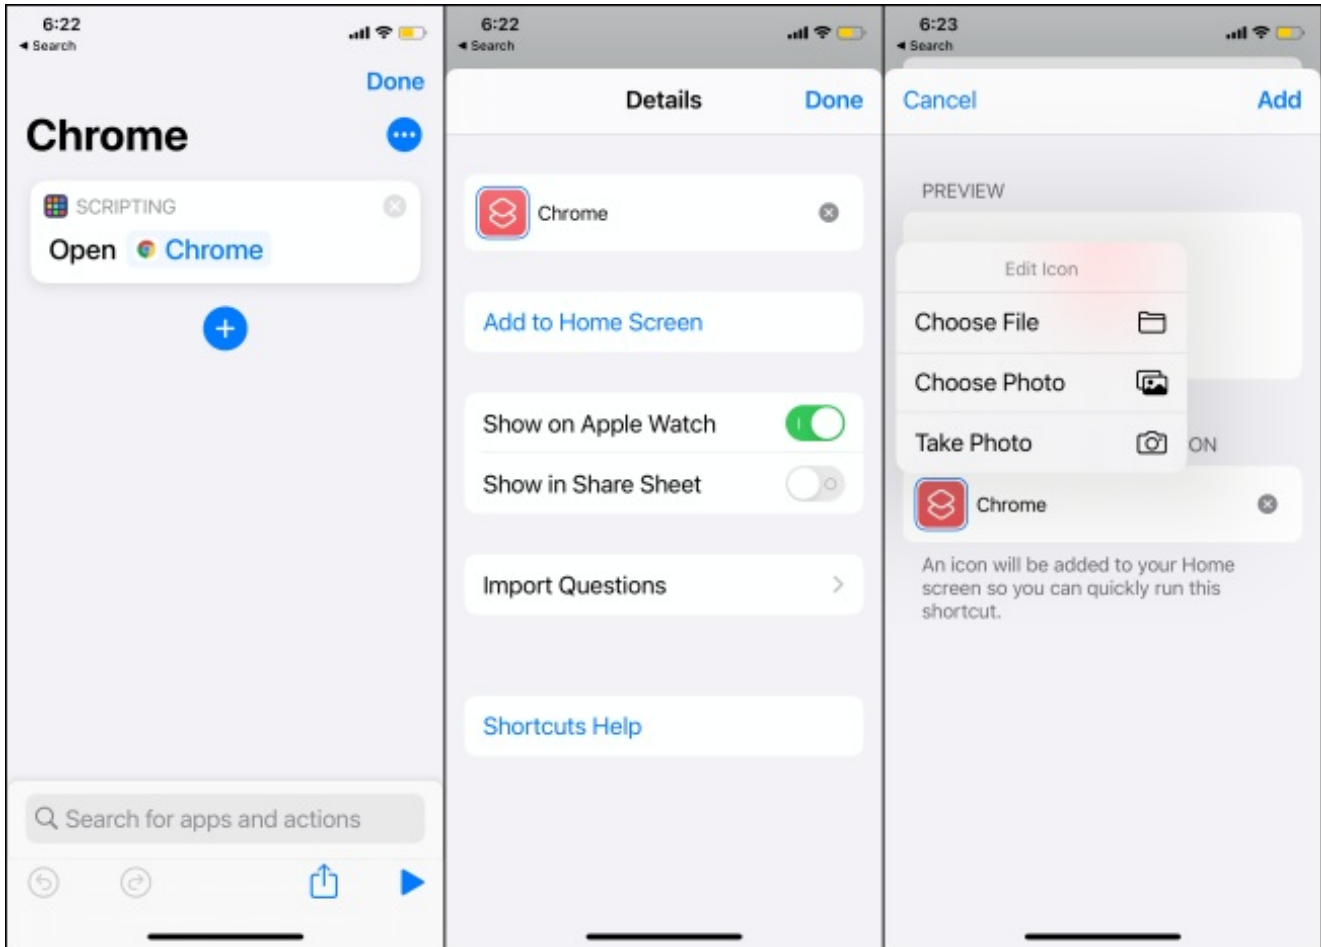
6:22
◂ Search

Done

Chrome

SCRIPTING

Open Chrome

Search for apps and actions

6:22
◂ Search

Details Done

Chrome

Add to Home Screen

Show on Apple Watch

Show in Share Sheet

Import Questions

Shortcuts Help

6:23
◂ Search

Cancel Add

PREVIEW

Edit Icon

Choose File

Choose Photo

Take Photo

ON

Chrome

An icon will be added to your Home screen so you can quickly run this shortcut.